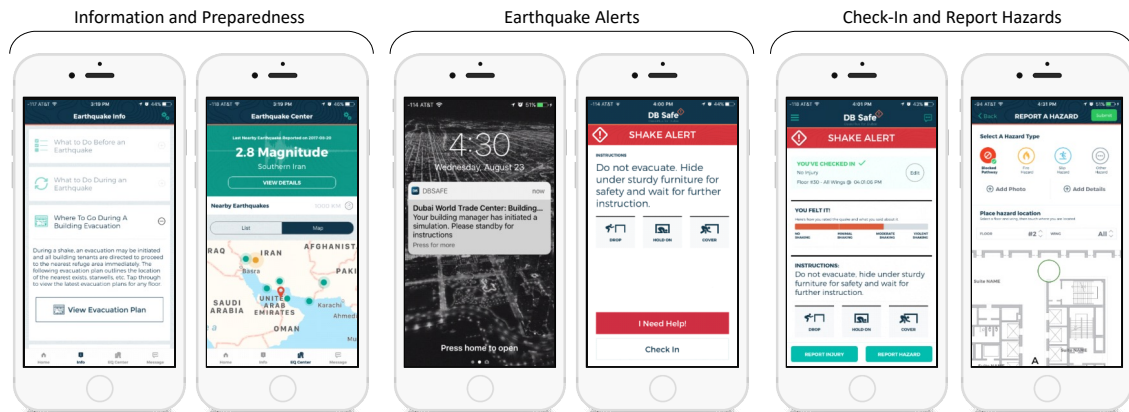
Information and Preparedness

-117 AT&T 2:19 PM 44%

Earthquake Info

What to Do Before an Earthquake

What to Do During an Earthquake

Where To Go During A Building Evacuation

During a shake, an evacuation may be initiated and all building tenants are directed to proceed to the nearest refuge area immediately. The following evacuation plan outlines the location of the nearest exits, stairwells, etc. Tap through to view the latest evacuation plans for any floor.

View Evacuation Plan

Home Info EQ Center Message

-117 AT&T 2:19 PM 44%

Earthquake Center

Last Nearby Earthquake Reported on 2017-02-28

2.8 Magnitude

Southern Iran

VIEW DETAILS

Nearby Earthquakes

List Map

IRAN AFGHANISTAN Basra PAKI SAUDI ARABIA UNITED ARAB EMIRATES Karachi OMAN Ahmed

Home Info EQ Center Message

Earthquake Alerts

-114 AT&T 51%

4:30

Wednesday, August 23

DBSAFE now

Dubai World Trade Center: Building...

Your building manager has initiated a simulation. Please standby for instructions

Press for more

Press home to open

-114 AT&T 4:00 PM 44%

DB Safe

SHAKE ALERT

INSTRUCTIONS

Do not evacuate. Hide under sturdy furniture for safety and wait for further instruction.

DROP HOLD ON COVER

I Need Help!

Check In

Check-In and Report Hazards

-117 AT&T 4:01 PM 42%

DB Safe

SHAKE ALERT

YOU'VE CHECKED IN

No Injury

Floor #30 · All Wings @ 04:01:06 PM

Edit

YOU FELT IT!

NO SHAKING MINIMAL SHAKING MODERATE SHAKING VIOLENT SHAKING

INSTRUCTIONS:

Do not evacuate. hide under sturdy furniture for safety and wait for further instruction.

DROP HOLD ON COVER

REPORT INJURY REPORT HAZARD

-94 AT&T 4:31 PM 51%

Back REPORT A HAZARD Submit

Select A Hazard Type

Blocked Pathway Fire Hazard Wet Hazard Other Hazard

Add Photo Add Details

Place hazard location

FLOOR #2 WING All

Suite NAME

A